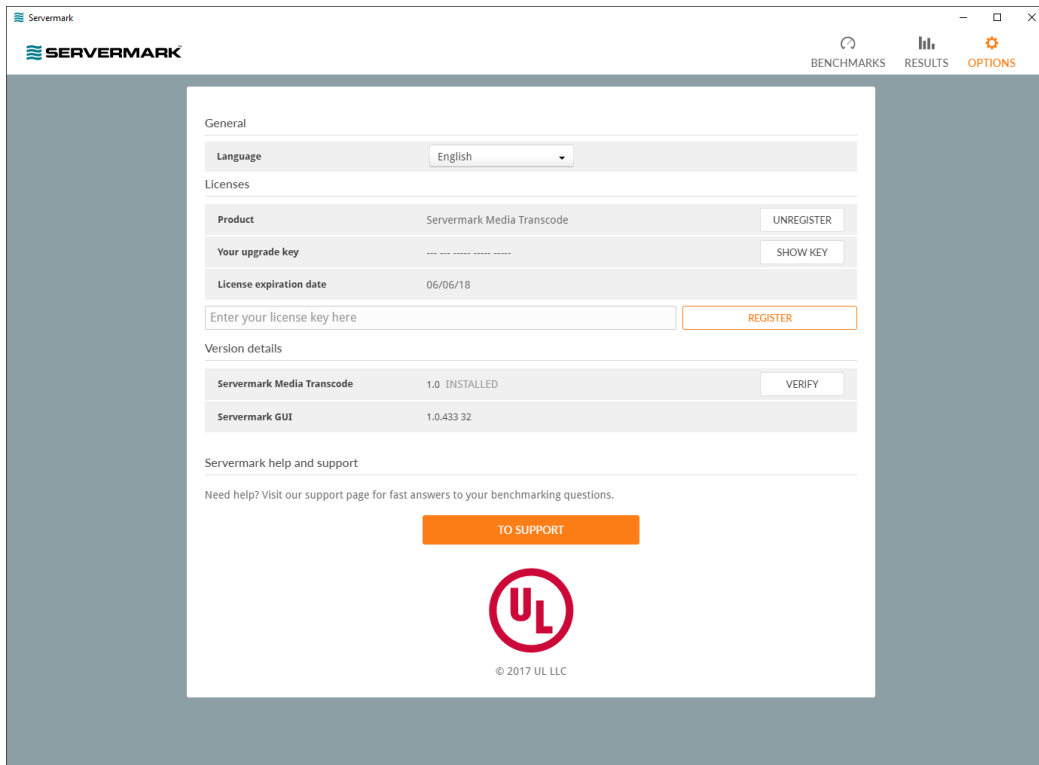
Servermark

SERVERMARK

BENCHMARKS RESULTS OPTIONS

General

| Language | English |
|---|---|

Licenses

| Product | Servermark Media Transcode | UNREGISTER |
|---|---|---|
| Your upgrade key | --- --- ----- ----- ----- | SHOW KEY |
| License expiration date | 06/06/18 | |

Enter your license key here

REGISTER

Version details

| Servermark Media Transcode | 1.0 INSTALLED | VERIFY |
|---|---|---|
| Servermark GUI | 1.0.433 32 | |

Servermark help and support

Need help? Visit our support page for fast answers to your benchmarking questions.

TO SUPPORT

UL

© 2017 UL LLC